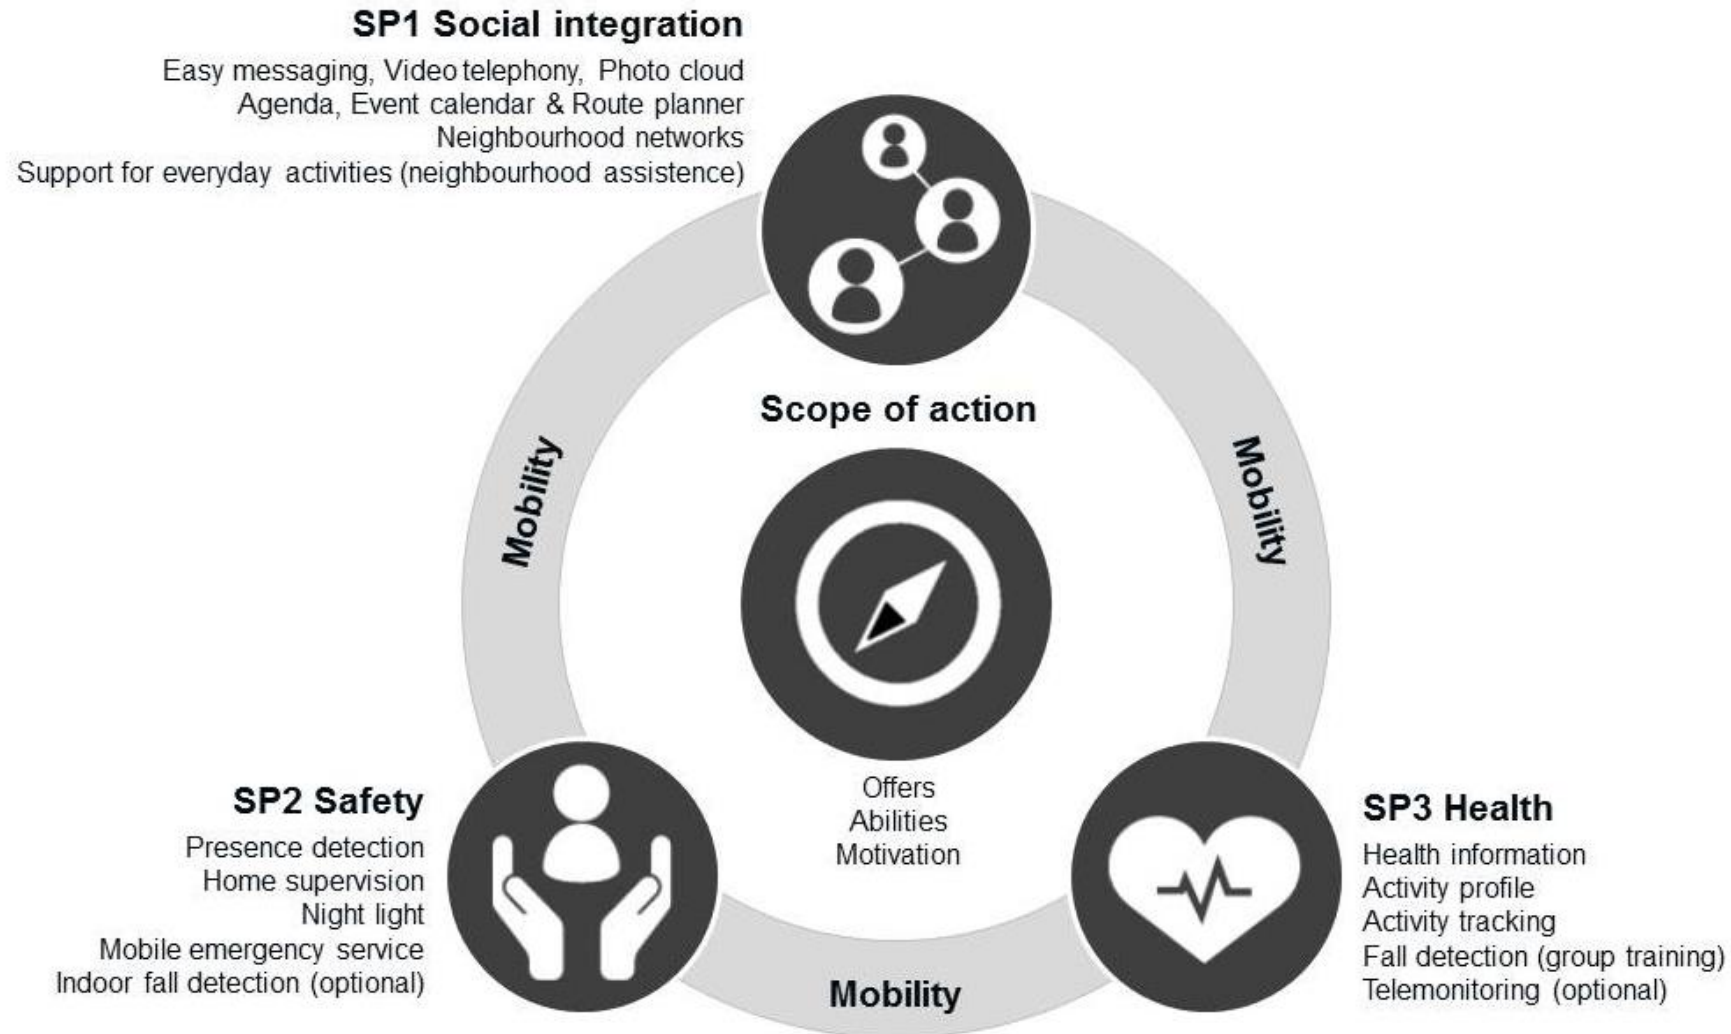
SP1 Social integration

Easy messaging, Video telephony, Photo cloud
Agenda, Event calendar & Route planner
Neighbourhood networks
Support for everyday activities (neighbourhood assistence)

Mobility

Scope of action

Mobility

Offers
Abilities
Motivation

SP2 Safety

Presence detection
Home supervision
Night light
Mobile emergency service
Indoor fall detection (optional)

Mobility

SP3 Health

Health information
Activity profile
Activity tracking
Fall detection (group training)
Telemonitoring (optional)